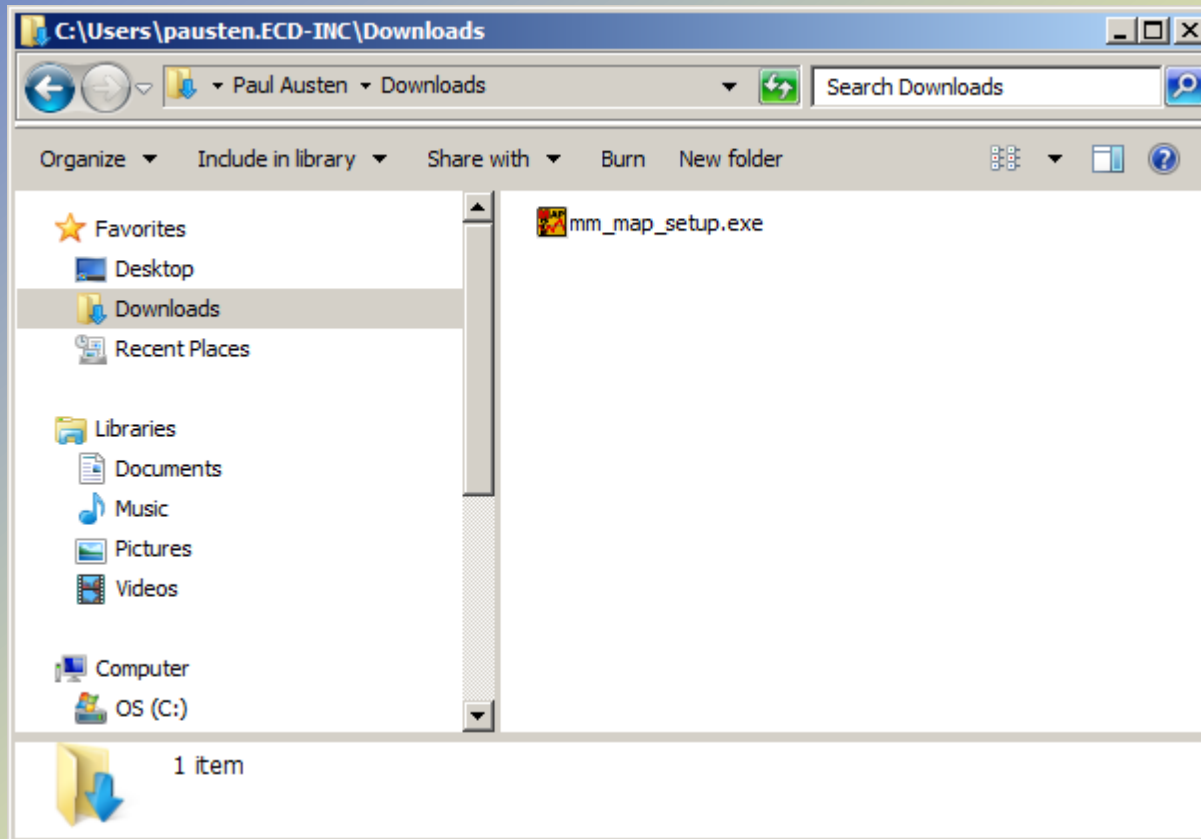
C:\Users\pausten.ECD-INC\Downloads

Paul Austen ▸ Downloads

Search Downloads

Organize ▾ Include in library ▾ Share with ▾ Burn New folder

Favorites
Desktop
Downloads
Recent Places

Libraries
Documents
Music
Pictures
Videos

Computer
OS (C:)

mm_map_setup.exe

1 item